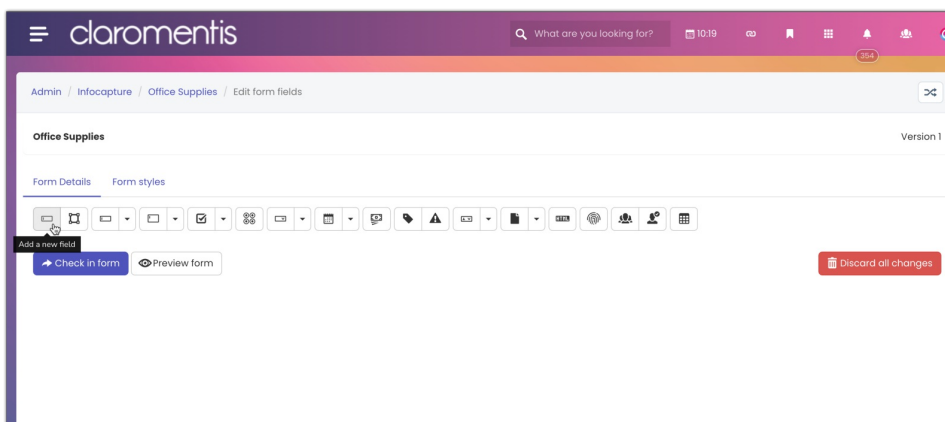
claromentis

What are you looking for?

10:19

354

Admin / Infocapture / Office Supplies / Edit form fields

Office Supplies

Version 1

Form Details Form styles

Add a new field

Check in form Preview form

Discard all changes